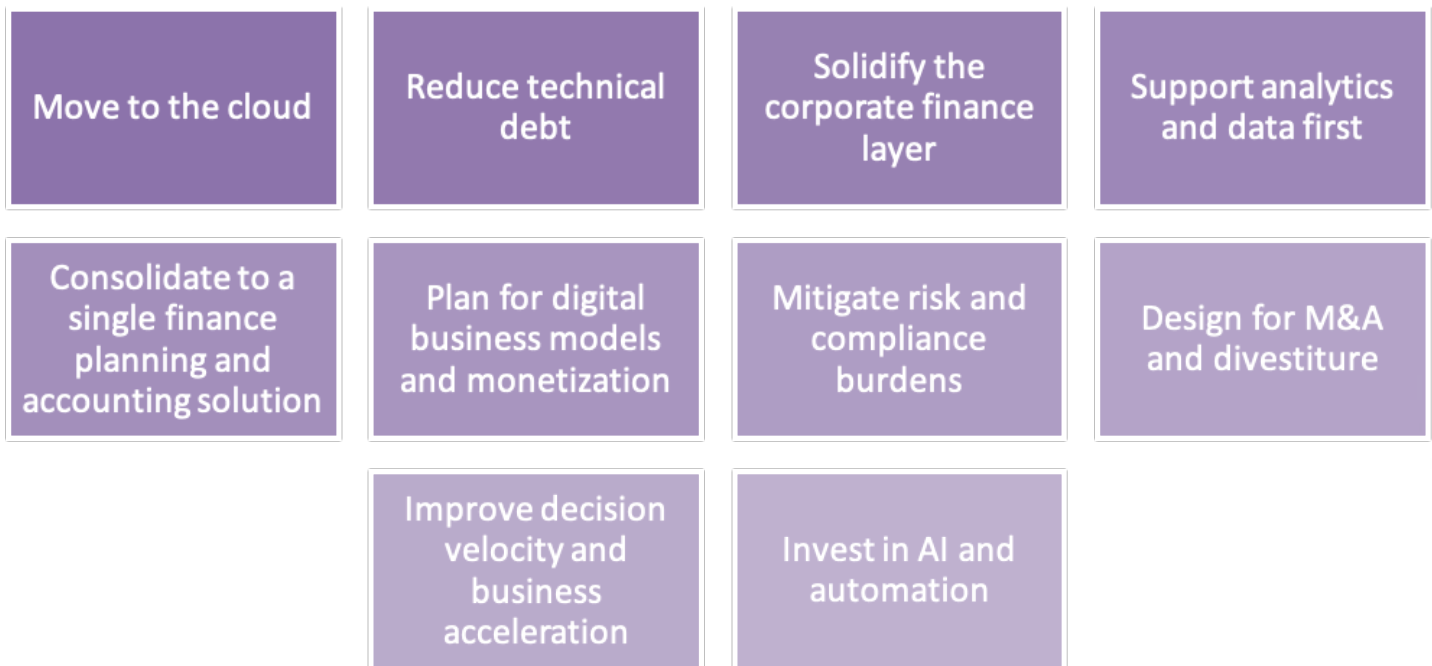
Move to the cloud

Reduce technical debt

Solidify the corporate finance layer

Support analytics and data first

Consolidate to a single finance planning and accounting solution

Plan for digital business models and monetization

Mitigate risk and compliance burdens

Design for M&A and divestiture

Improve decision velocity and business acceleration

Invest in AI and automation